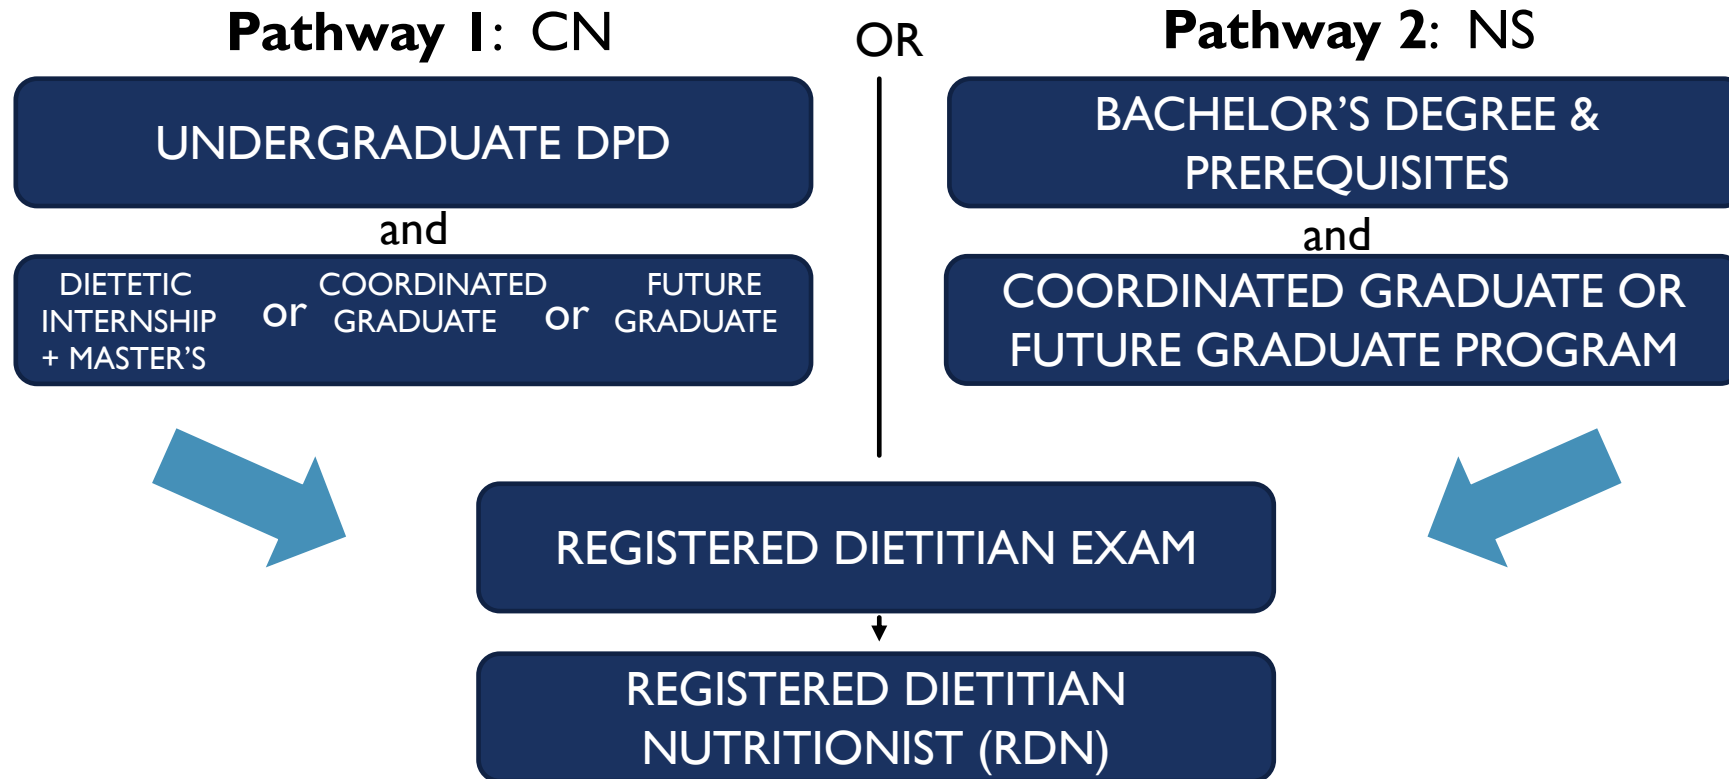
Pathway 1: CN

OR

Pathway 2: NS

UNDERGRADUATE DPD

and

DIETETIC INTERNSHIP + MASTER'S or COORDINATED GRADUATE or FUTURE GRADUATE

BACHELOR'S DEGREE & PREREQUISITES

and

COORDINATED GRADUATE OR FUTURE GRADUATE PROGRAM

REGISTERED DIETITIAN EXAM

REGISTERED DIETITIAN NUTRITIONIST (RDN)